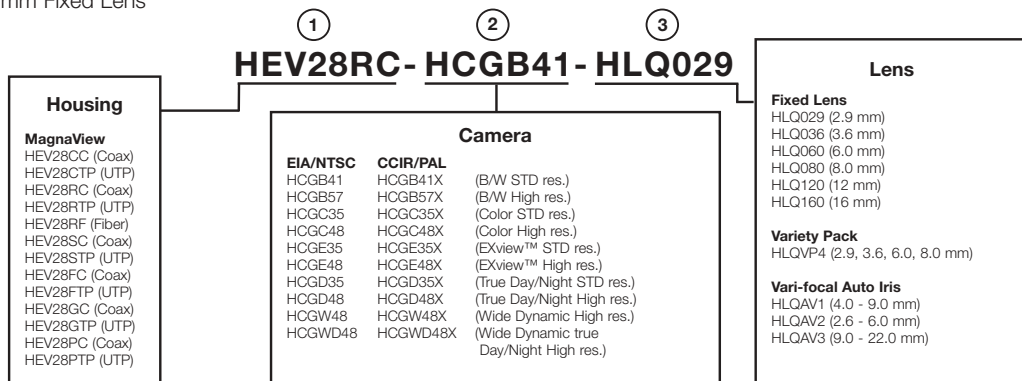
mm Fixed Lens

1 2 3

HEV28RC- HCGB41- HLQ029

Housing

MagnaView
HEV28CC (Coax)
HEV28CTP (UTP)
HEV28RC (Coax)
HEV28RTP (UTP)
HEV28RF (Fiber)
HEV28SC (Coax)
HEV28STP (UTP)
HEV28FC (Coax)
HEV28FTP (UTP)
HEV28GC (Coax)
HEV28GTP (UTP)
HEV28PC (Coax)
HEV28PTP (UTP)

Camera

| EIA/NTSC | CCIR/PAL | |
|---|---|---|
| HCGB41 | HCGB41X | (B/W STD res.) |
| HCGB57 | HCGB57X | (B/W High res.) |
| HCGC35 | HCGC35X | (Color STD res.) |
| HCGC48 | HCGC48X | (Color High res.) |
| HCGE35 | HCGE35X | (EXview™ STD res.) |
| HCGE48 | HCGE48X | (EXview™ High res.) |
| HCGD35 | HCGD35X | (True Day/Night STD res.) |
| HCGD48 | HCGD48X | (True Day/Night High res.) |
| HCGW48 | HCGW48X | (Wide Dynamic High res.) |
| HCGWD48 | HCGWD48X | (Wide Dynamic true Day/Night High res.) |

Lens

Fixed Lens
HLQ029 (2.9 mm)
HLQ036 (3.6 mm)
HLQ060 (6.0 mm)
HLQ080 (8.0 mm)
HLQ120 (12 mm)
HLQ160 (16 mm)

Variety Pack
HLQVP4 (2.9, 3.6, 6.0, 8.0 mm)

Vari-focal Auto Iris
HLQAV1 (4.0 - 9.0 mm)
HLQAV2 (2.6 - 6.0 mm)
HLQAV3 (9.0 - 22.0 mm)